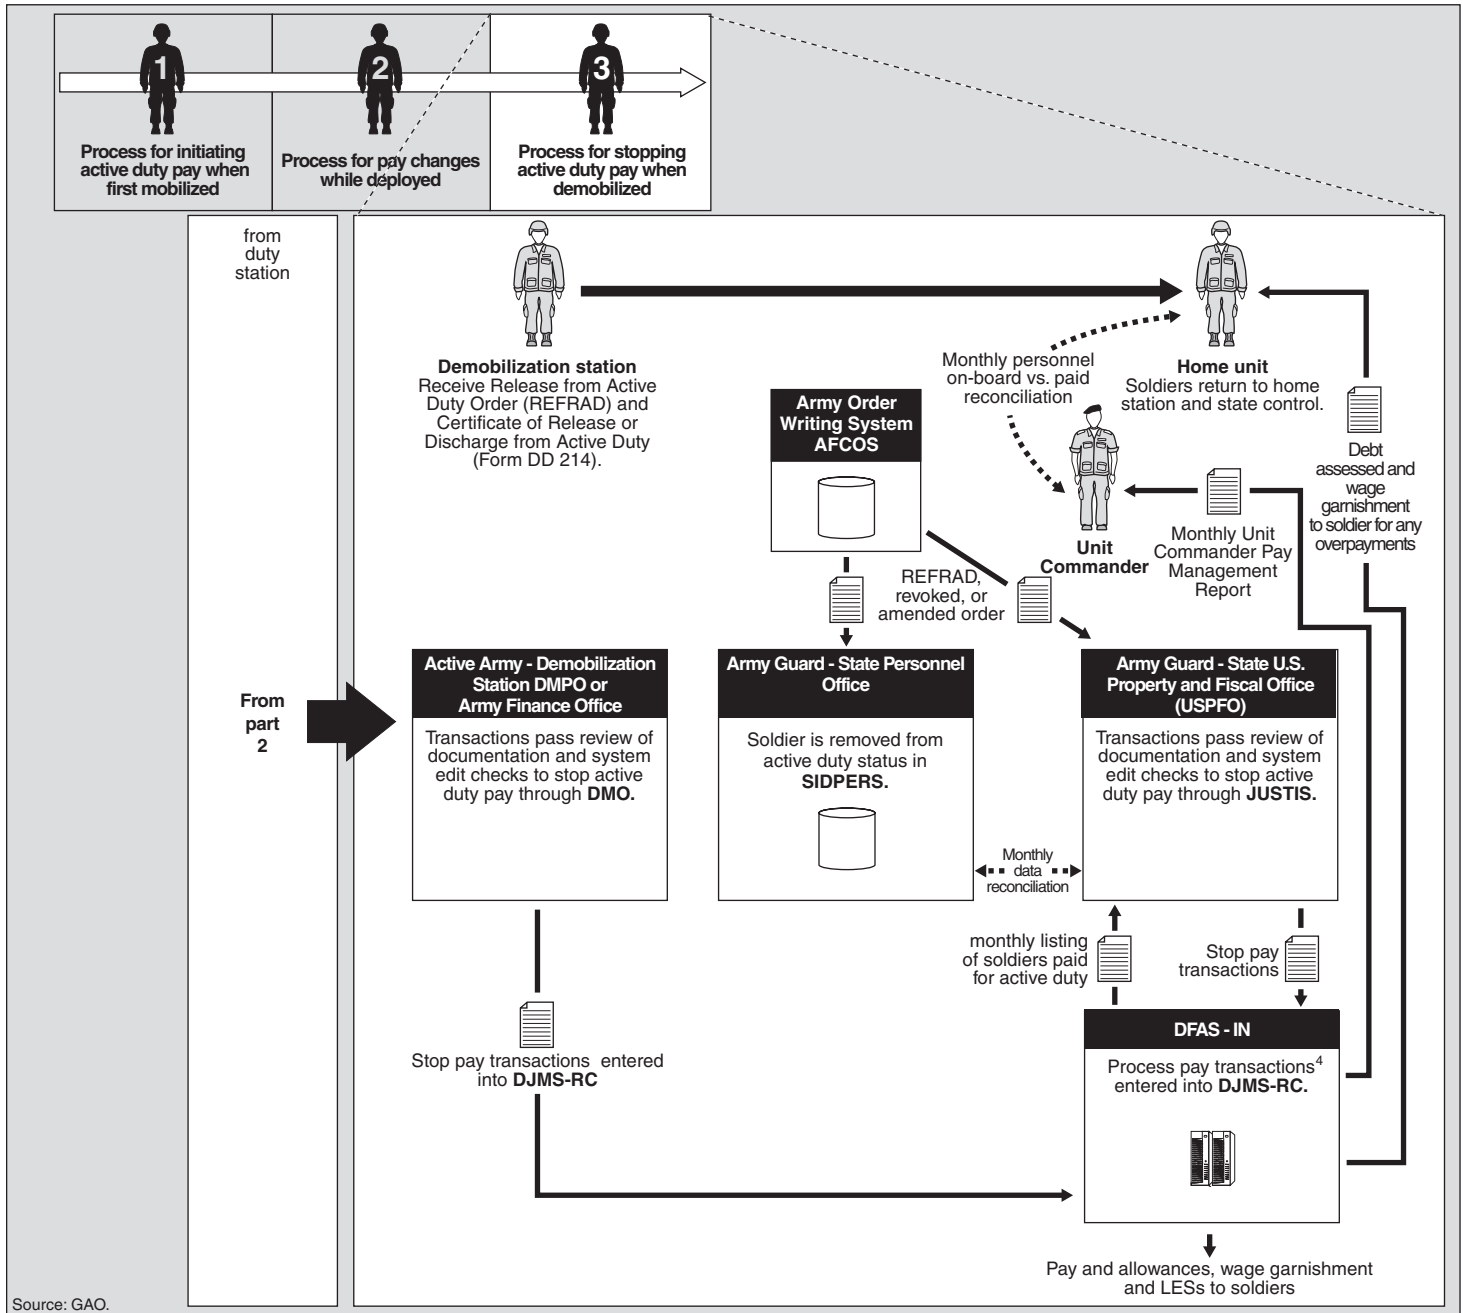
1
Process for initiating active duty pay when first mobilized

2
Process for pay changes while deployed

3
Process for stopping active duty pay when demobilized

from duty station

From part 2

Demobilization station
Receive Release from Active Duty Order (REFRAD) and Certificate of Release or Discharge from Active Duty (Form DD 214).

Monthly personnel on-board vs. paid reconciliation

Home unit
Soldiers return to home station and state control.

Army Order Writing System AFCOS

Unit Commander

Monthly Unit Commander Pay Management Report

Debt assessed and wage garnishment to soldier for any overpayments

REFRAD, revoked, or amended order

Active Army - Demobilization Station DMPO or Army Finance Office
Transactions pass review of documentation and system edit checks to stop active duty pay through **DMO.**

Army Guard - State Personnel Office
Soldier is removed from active duty status in **SIDPERS.**

Army Guard - State U.S. Property and Fiscal Office (USPFO)
Transactions pass review of documentation and system edit checks to stop active duty pay through **JUSTIS.**

Monthly data reconciliation

monthly listing of soldiers paid for active duty

Stop pay transactions

DFAS - IN
Process pay transactions$^4$ entered into **DJMS-RC.**

Stop pay transactions entered into **DJMS-RC**

Pay and allowances, wage garnishment and LESs to soldiers

Source: GAO.